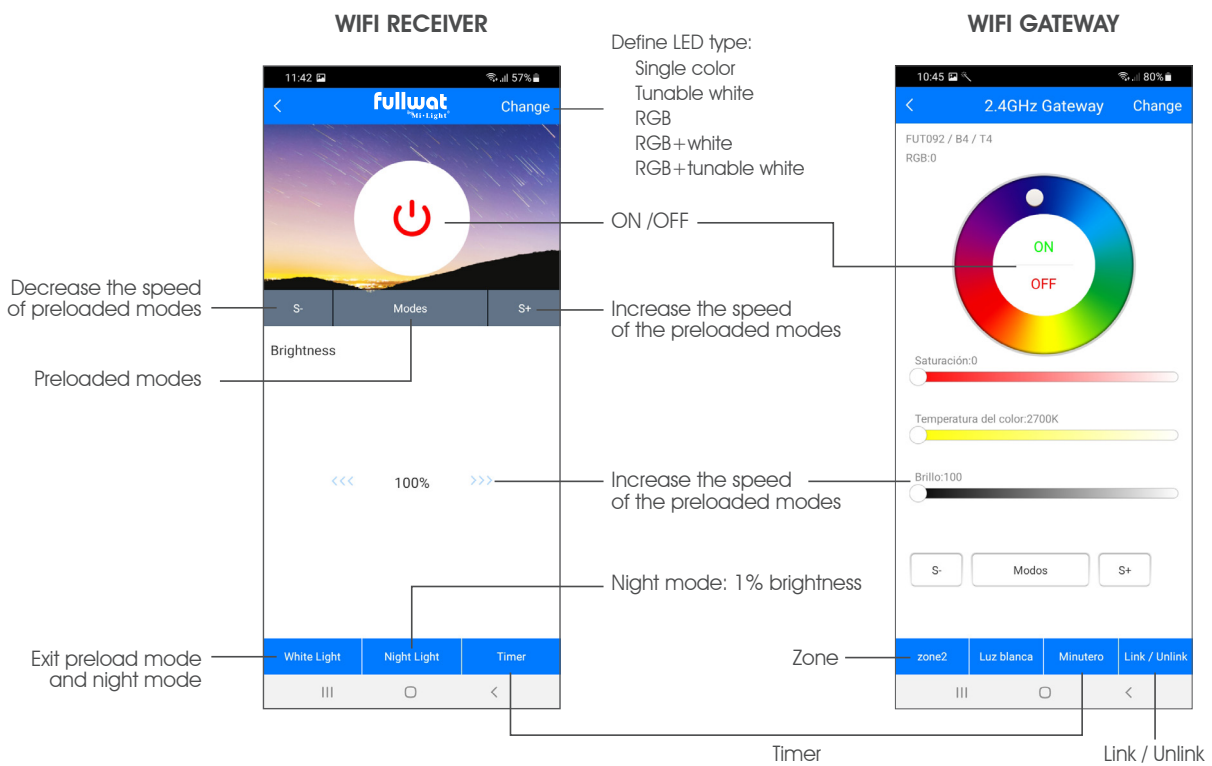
WIFI RECEIVER

WIFI GATEWAY

11:42 57%

< fullwat Mi·Light Change

S- Modes S+

Brightness

‹‹‹ 100% ›››

White Light Night Light Timer

III ○ <

Define LED type:
Single color
Tunable white
RGB
RGB+white
RGB+tunable white

ON /OFF

Decrease the speed of preloaded modes

Increase the speed of the preloaded modes

Preloaded modes

Increase the speed of the preloaded modes

Night mode: 1% brightness

Exit preload mode and night mode

Zone

Timer

Link / Unlink

10:45 80%

< 2.4GHz Gateway Change

FUT092 / B4 / T4
RGB:0

ON
OFF

Saturación:0

Temperatura del color:2700K

Brillo:100

S- Modos S+

zone2 Luz blanca Minutero Link / Unlink

III ○ <